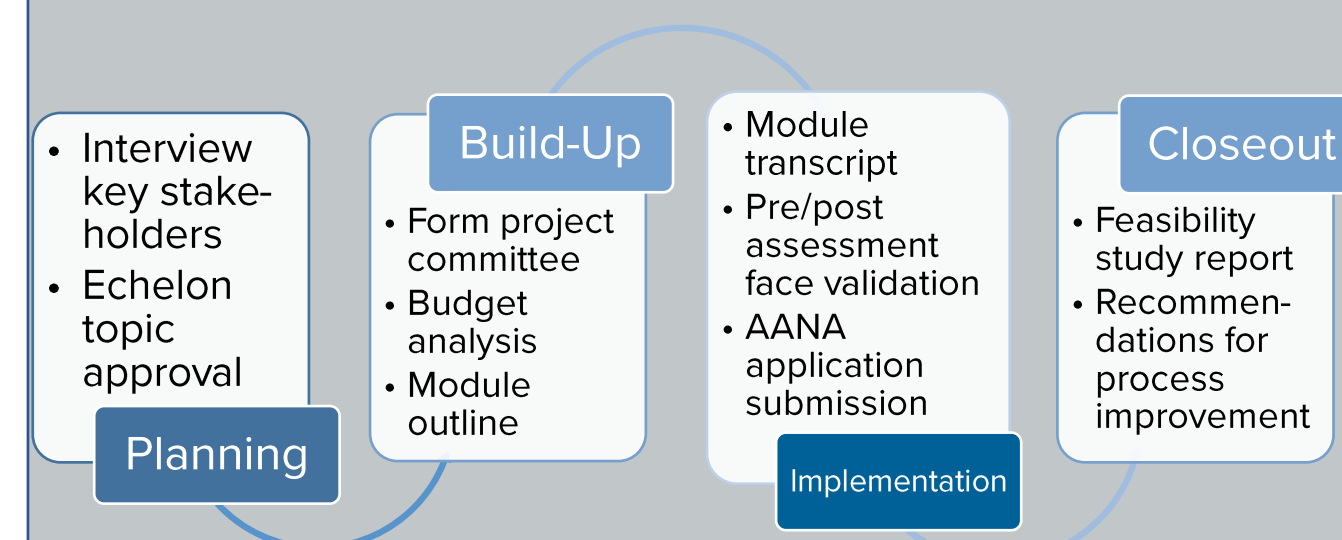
- Interview key stakeholders
- Echelon topic approval

Planning

Build-Up

- Form project committee
- Budget analysis
- Module outline

- Module transcript
- Pre/post assessment face validation
- AANA application submission

Implementation

Closeout

- Feasibility study report
- Recommendations for process improvement